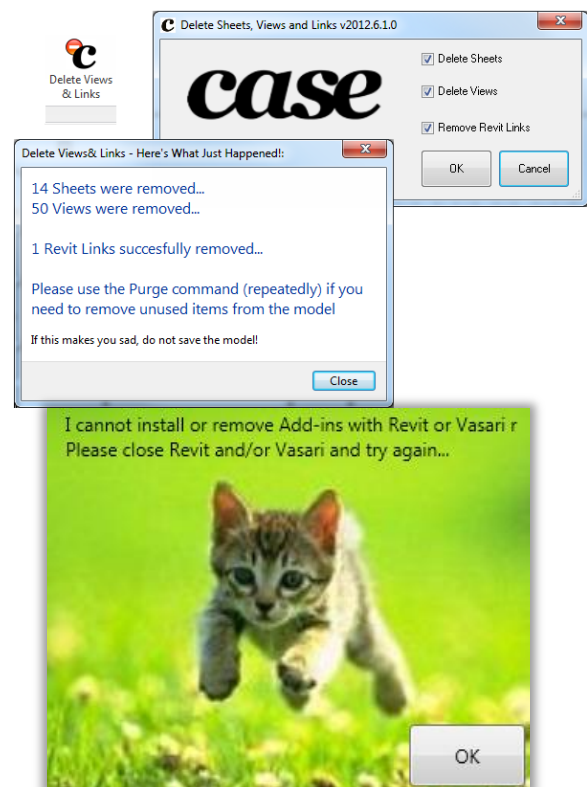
Delete Views & Links

Delete Sheets, Views and Links v2012.6.1.0

case

Delete Sheets

Delete Views

Remove Revit Links

OK

Cancel

Delete Views& Links - Here's What Just Happened!:

14 Sheets were removed...
50 Views were removed...

1 Revit Links succesfully removed...

Please use the Purge command (repeatedly) if you need to remove unused items from the model

If this makes you sad, do not save the model!

Close

I cannot install or remove Add-ins with Revit or Vasari r
Please close Revit and/or Vasari and try again...

OK